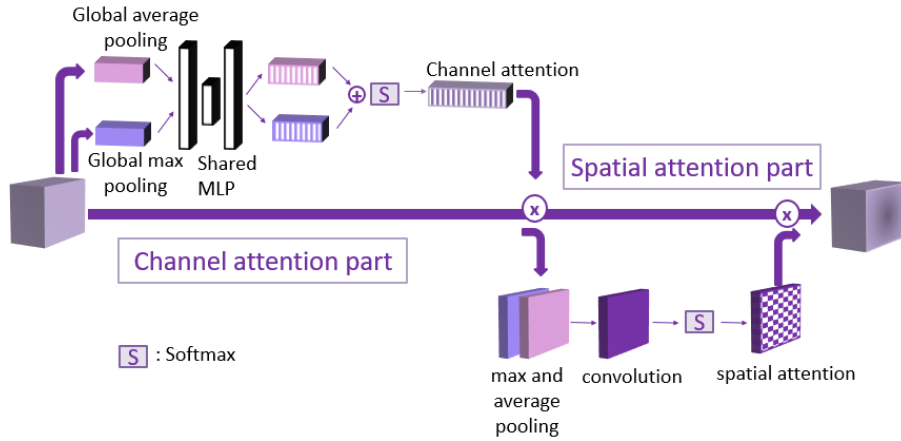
Global average pooling

Global max pooling

Shared MLP

S

Channel attention

Spatial attention part

x

x

Channel attention part

S : Softmax

max and average pooling

convolution

S

spatial attention